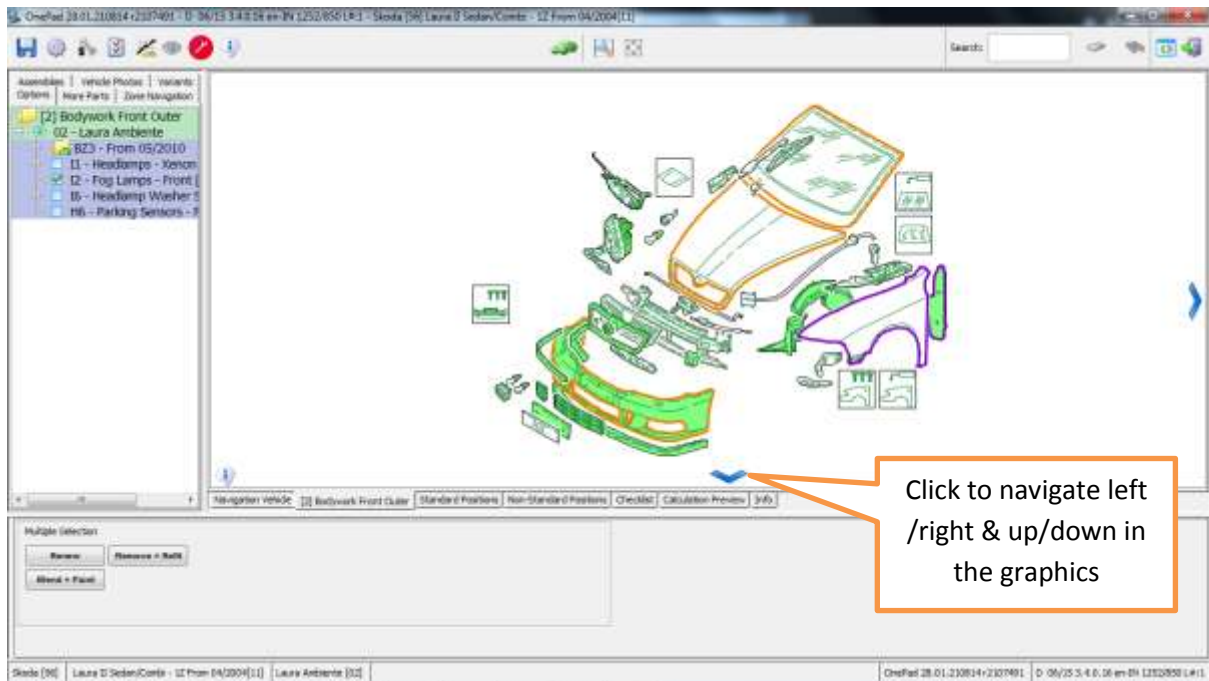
OnePad 28.01.210814 r2107491 - D 06/15 3.4.0.16 en-IN 1252/850 L#1 - Skoda [56] Laura II Sedan/Combi - 1Z From 04/2004[11]

Search:

Assemblies | Vehicle Photos | Variants | Options | More Parts | Zone Navigation

[2] Bodywork Front Outer
02 - Laura Ambiente
BZ3 - From 05/2010
I1 - Headlamps - Xenon
I2 - Fog Lamps - Front
I6 - Headlamp Washer S
H6 - Parking Sensors - F

Navigation Vehicle | [2] Bodywork Front Outer | Standard Positions | Non-Standard Positions | Checklist | Calculation Preview | Info

Multiple Selection
Renew | Remove + Refit
Blend + Paint

Click to navigate left /right & up/down in the graphics

Skoda [56] | Laura II Sedan/Combi - 1Z From 04/2004[11] | Laura Ambiente [02]

OnePad 28.01.210814 r2107491 | D 06/15 3.4.0.16 en-IN 1252/850 L#1